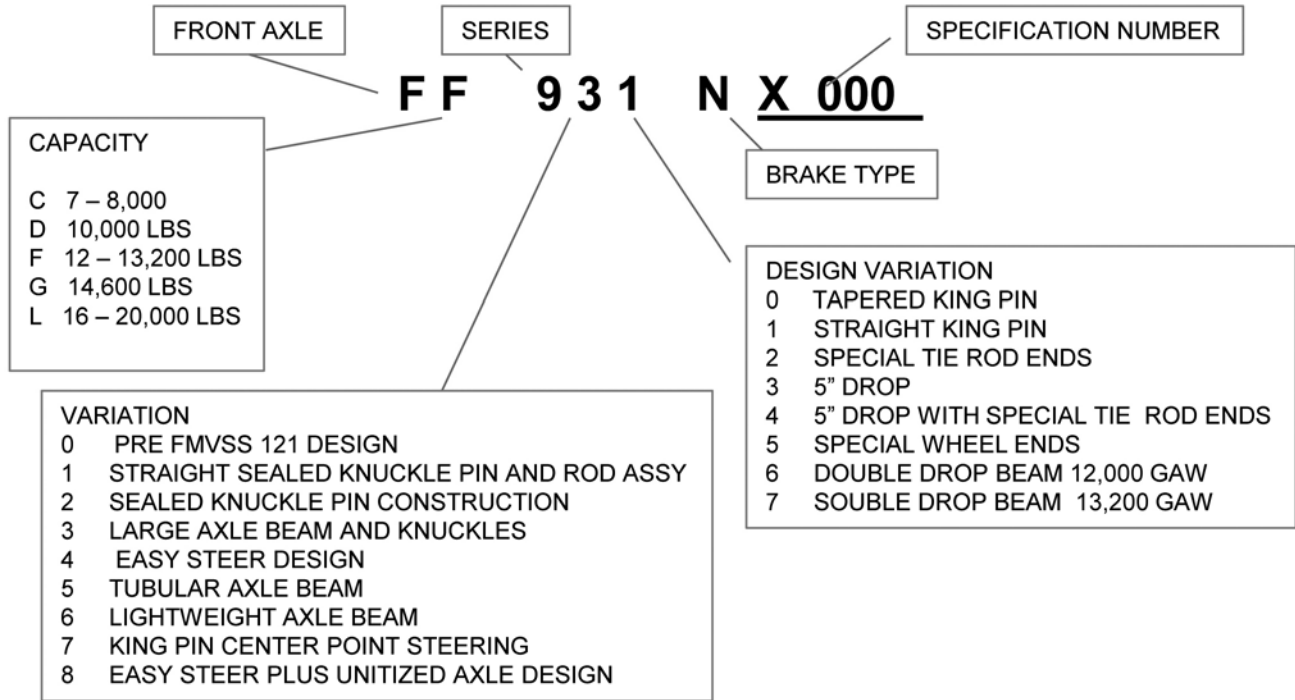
FRONT AXLE

SERIES

SPECIFICATION NUMBER

F F 9 3 1 N X 000

CAPACITY

C 7 – 8,000
D 10,000 LBS
F 12 – 13,200 LBS
G 14,600 LBS
L 16 – 20,000 LBS

BRAKE TYPE

DESIGN VARIATION
0 TAPERED KING PIN
1 STRAIGHT KING PIN
2 SPECIAL TIE ROD ENDS
3 5" DROP
4 5" DROP WITH SPECIAL TIE ROD ENDS
5 SPECIAL WHEEL ENDS
6 DOUBLE DROP BEAM 12,000 GAW
7 SOUBLE DROP BEAM 13,200 GAW

VARIATION
0 PRE FMVSS 121 DESIGN
1 STRAIGHT SEALED KNUCKLE PIN AND ROD ASSY
2 SEALED KNUCKLE PIN CONSTRUCTION
3 LARGE AXLE BEAM AND KNUCKLES
4 EASY STEER DESIGN
5 TUBULAR AXLE BEAM
6 LIGHTWEIGHT AXLE BEAM
7 KING PIN CENTER POINT STEERING
8 EASY STEER PLUS UNITIZED AXLE DESIGN